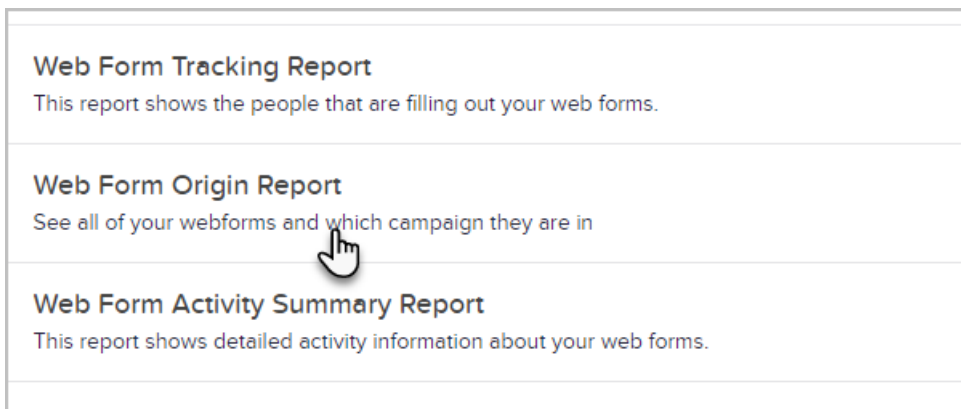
Web Form Tracking Report
This report shows the people that are filling out your web forms.

Web Form Origin Report
See all of your webforms and which campaign they are in

Web Form Activity Summary Report
This report shows detailed activity information about your web forms.